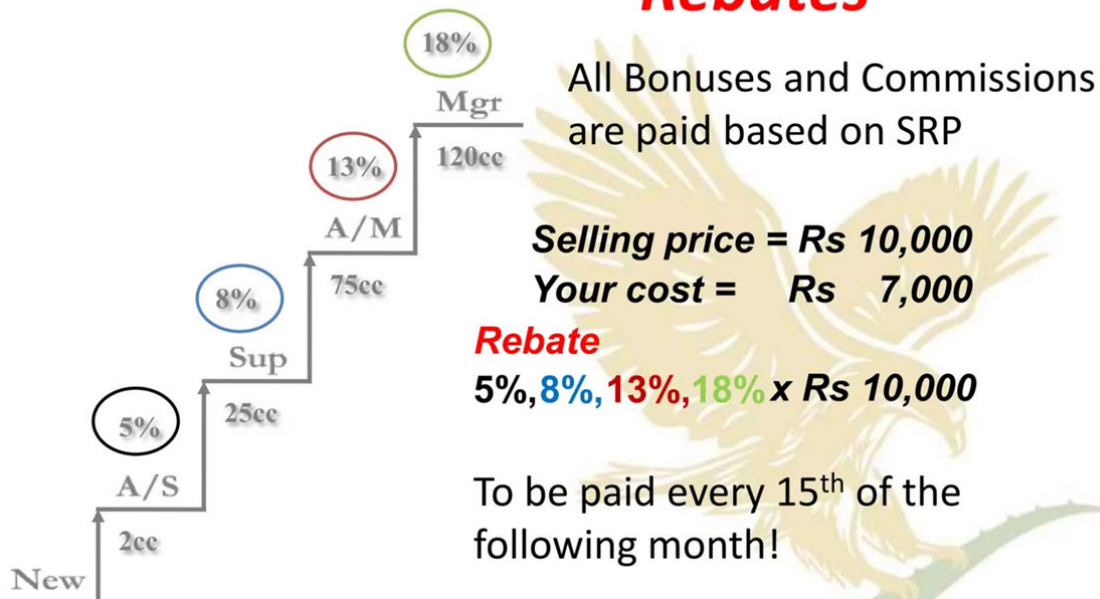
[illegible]

18%

Mgr

120cc

13%

A/M

75cc

8%

Sup

25cc

5%

A/S

2cc

New

All Bonuses and Commissions are paid based on SRP

*Selling price = Rs 10,000*
*Your cost = Rs 7,000*

*Rebate*
5%,8%,13%,18% x Rs 10,000

To be paid every 15$^{th}$ of the following month!